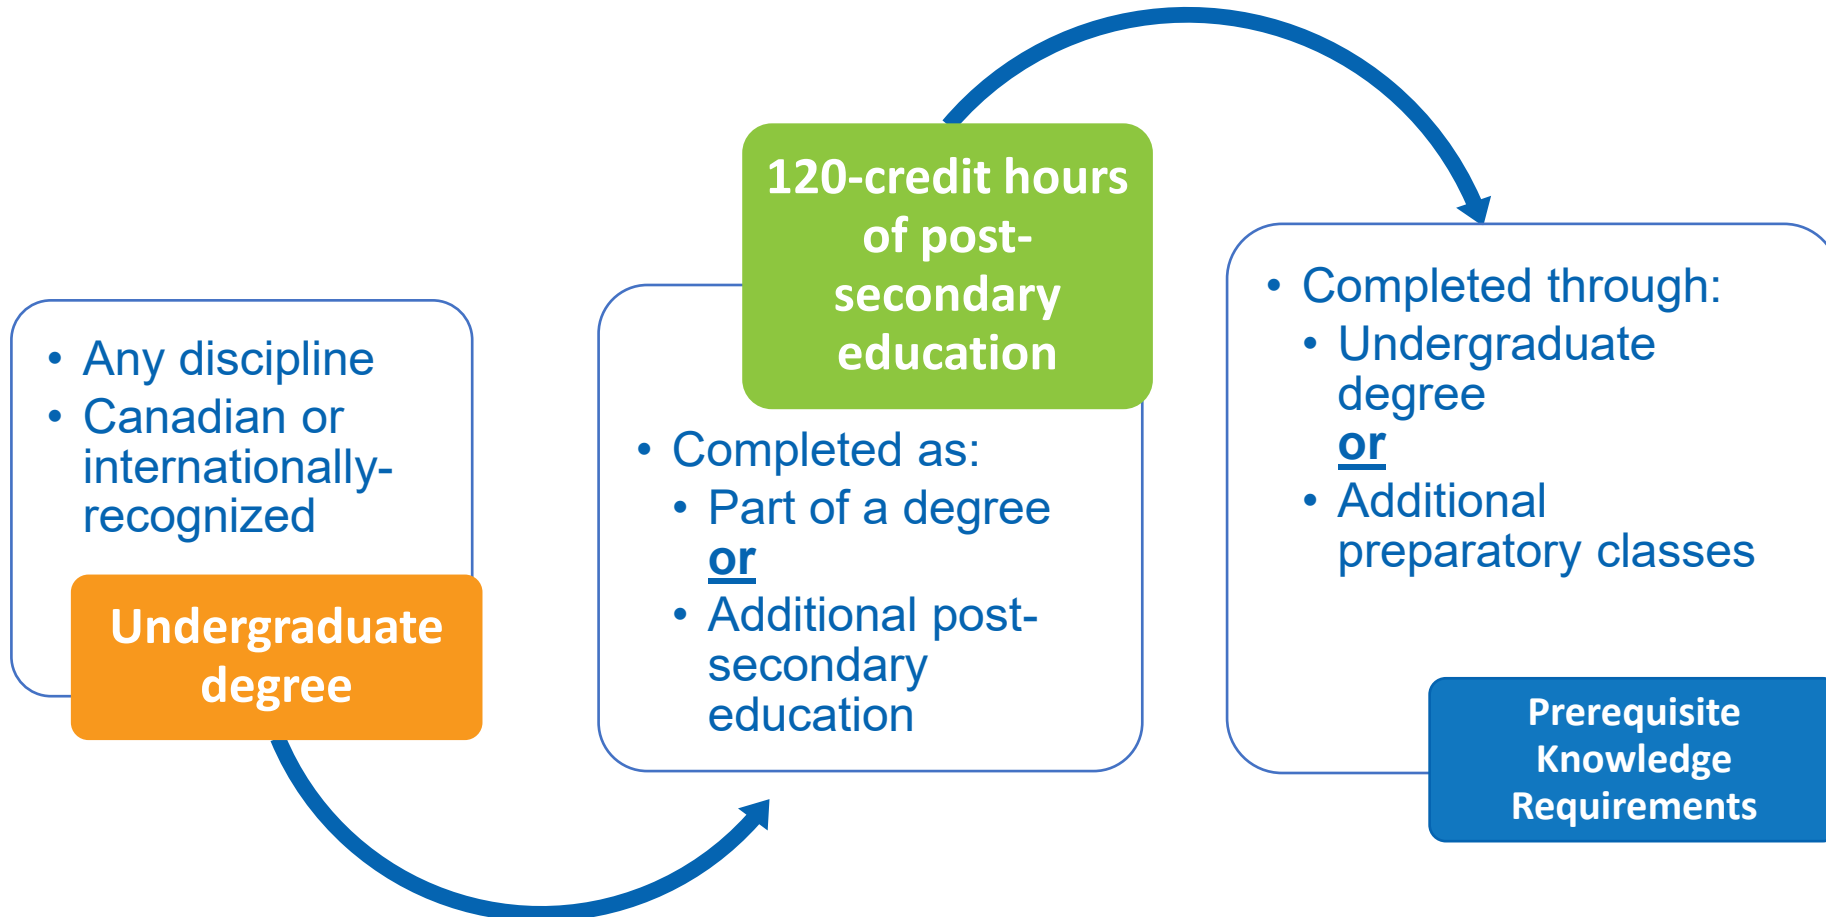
• Any discipline
• Canadian or internationally-recognized

Undergraduate degree

120-credit hours of post-secondary education

• Completed as:
• Part of a degree
or
• Additional post-secondary education

• Completed through:
• Undergraduate degree
or
• Additional preparatory classes

Prerequisite Knowledge Requirements